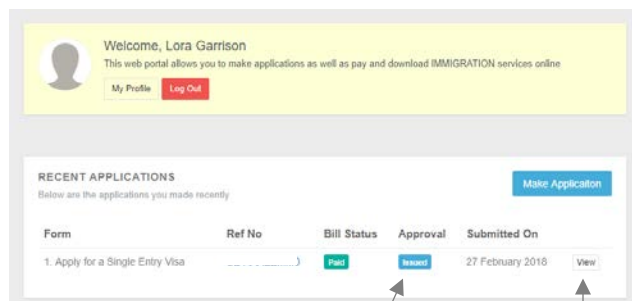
Welcome, Lora Garrison

This web portal allows you to make applications as well as pay and download IMMIGRATION services online

My Profile Log Out

RECENT APPLICATIONS

Below are the applications you made recently

Make Applicaiton

| Form | Ref No | Bill Status | Approval | Submitted On | |
|---|---|---|---|---|---|
| 1. Apply for a Single Entry Visa | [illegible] | Paid | Issued | 27 February 2018 | View |